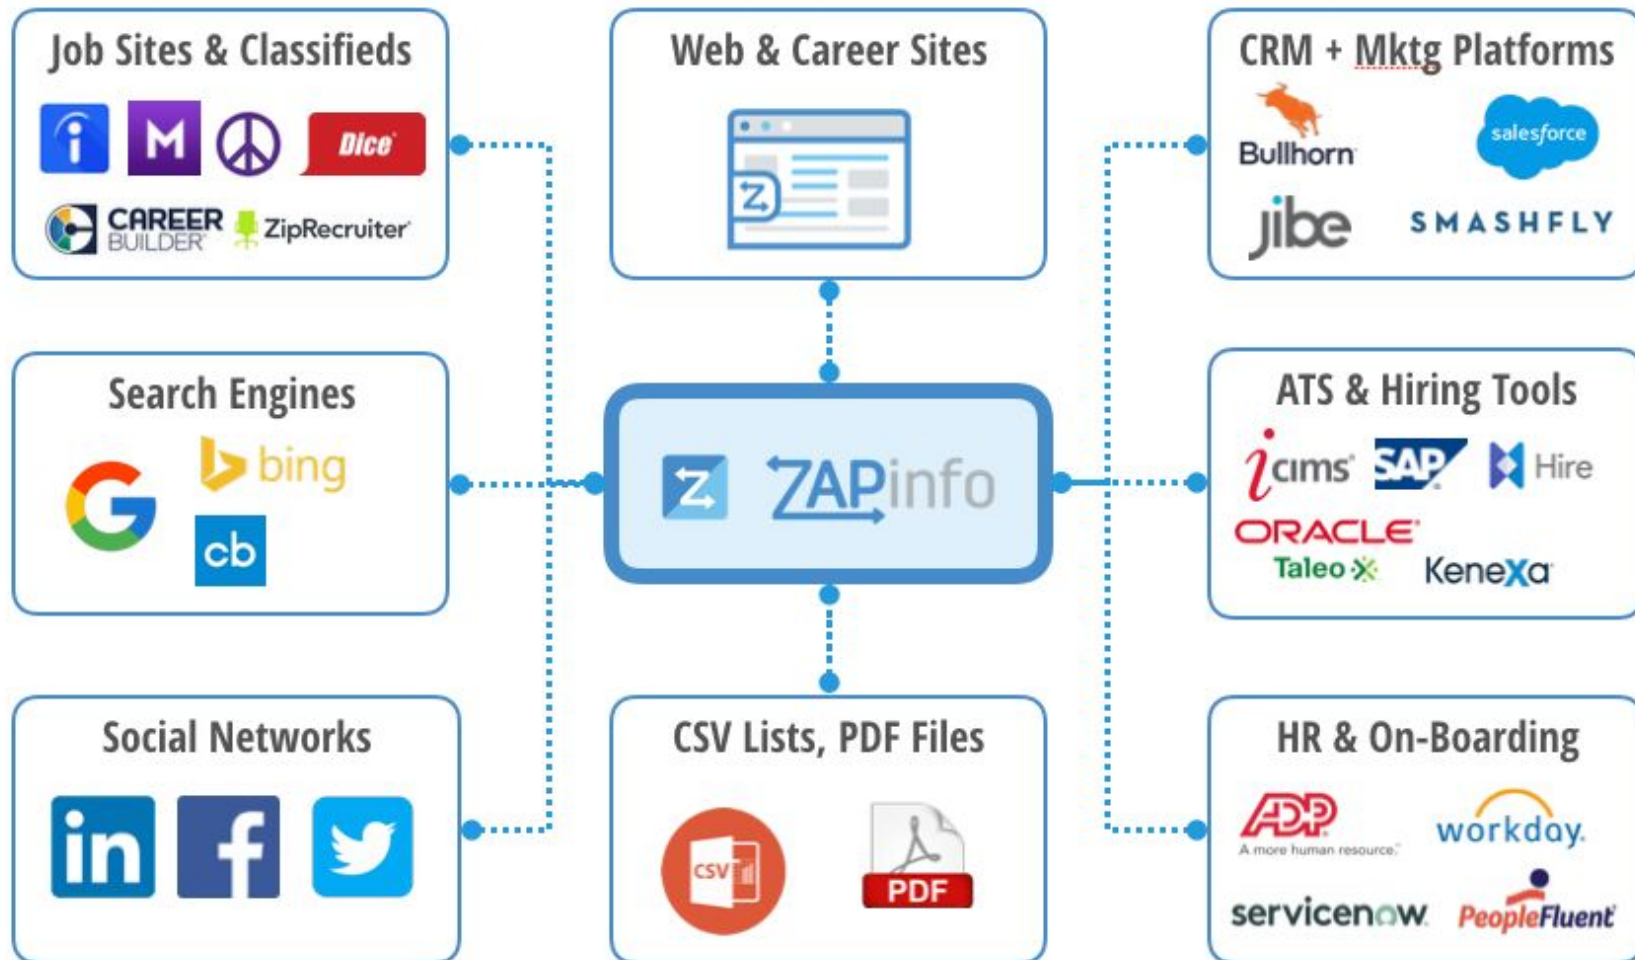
Job Sites & Classifieds

Dice

CAREER BUILDER

ZipRecruiter

Web & Career Sites

CRM + Mktg Platforms

Bullhorn

salesforce

jibe

SMASHFLY

Search Engines

bing

cb

ZAPinfo

ATS & Hiring Tools

icims

SAP

Hire

ORACLE

Taleo

KeneXa

Social Networks

in

f

CSV Lists, PDF Files

CSV

PDF

HR & On-Boarding

ADP

A more human resource.

workday.

servicenow

PeopleFluent